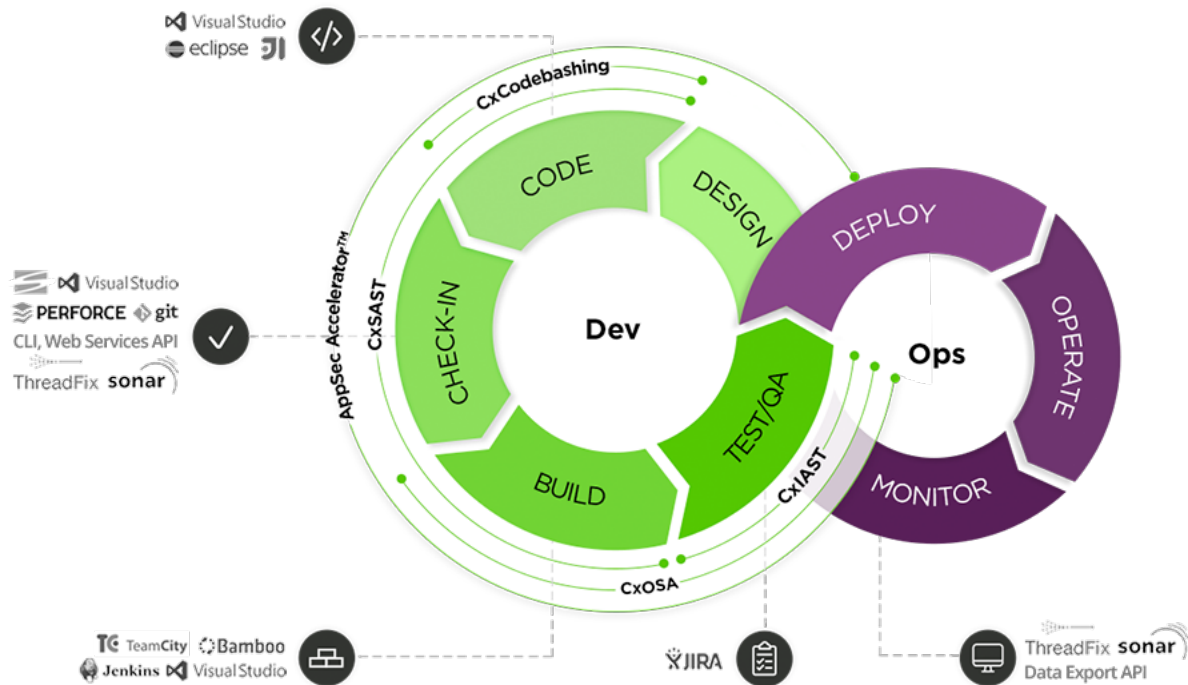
Visual Studio
eclipse

CxCodebashing
CODE
DESIGN
DEPLOY
AppSec Accelerator™
CxSAST
CHECK-IN
Dev
Ops
OPERATE
TEST/QA
BUILD
CxIAST
MONITOR
CxOSA

Visual Studio
PERFORCE git
CLI, Web Services API
ThreadFix sonar

TeamCity Bamboo
Jenkins Visual Studio

JIRA

ThreadFix sonar
Data Export API